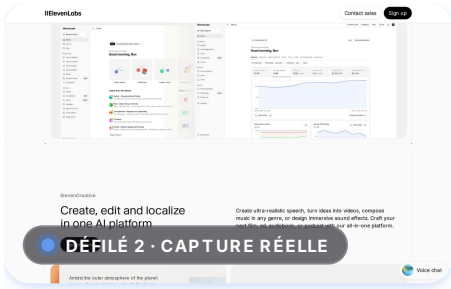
IIElevenLabs
Contact sales
Sign up
Good morning, Ben
Good morning, Ben
ElevenCreative
Create, edit and localize in one AI platform
Create ultra-realistic speech, turn ideas into videos, compose music in any genre, or design immersive sound effects. Craft your next film, ad, audiobook, or podcast with our all-in-one platform.
DÉFILÉ 2 · CAPTURE RÉELLE
Amidst the outer atmosphere of the planet
Voice chat